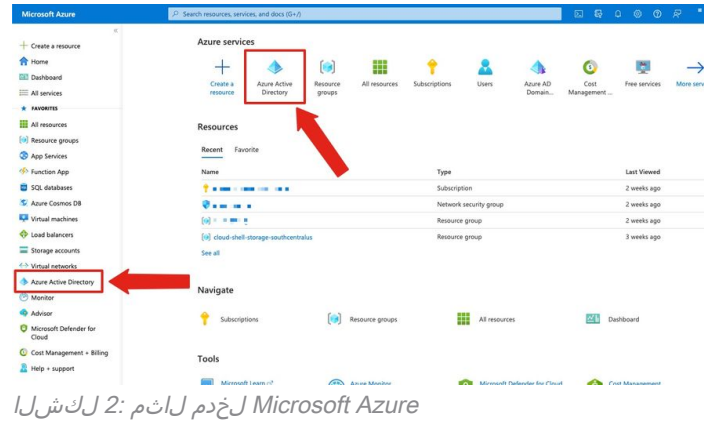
Microsoft Azure

Search resources, services, and docs (G+/)

Create a resource
Home
Dashboard
All services
FAVORITES
All resources
Resource groups
App Services
Function App
SQL databases
Azure Cosmos DB
Virtual machines
Load balancers
Storage accounts
Virtual networks
Azure Active Directory
Monitor
Advisor
Microsoft Defender for Cloud
Cost Management + Billing
Help + support

Azure services

Create a resource
Azure Active Directory
Resource groups
All resources
Subscriptions
Users
Azure AD Domain...
Cost Management ...
Free services
More serv

Resources

Recent Favorite

| Name | Type | Last Viewed |
|---|---|---|
| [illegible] | Subscription | 2 weeks ago |
| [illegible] | Network security group | 2 weeks ago |
| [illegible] | Resource group | 2 weeks ago |
| cloud-shell-storage-southcentralus | Resource group | 3 weeks ago |

See all

Navigate

Subscriptions
Resource groups
All resources
Dashboard

Tools

Microsoft Learn
Azure Monitor
Microsoft Defender for Cloud
Cost Management

الشكل 2: مثال لمدخل Microsoft Azure